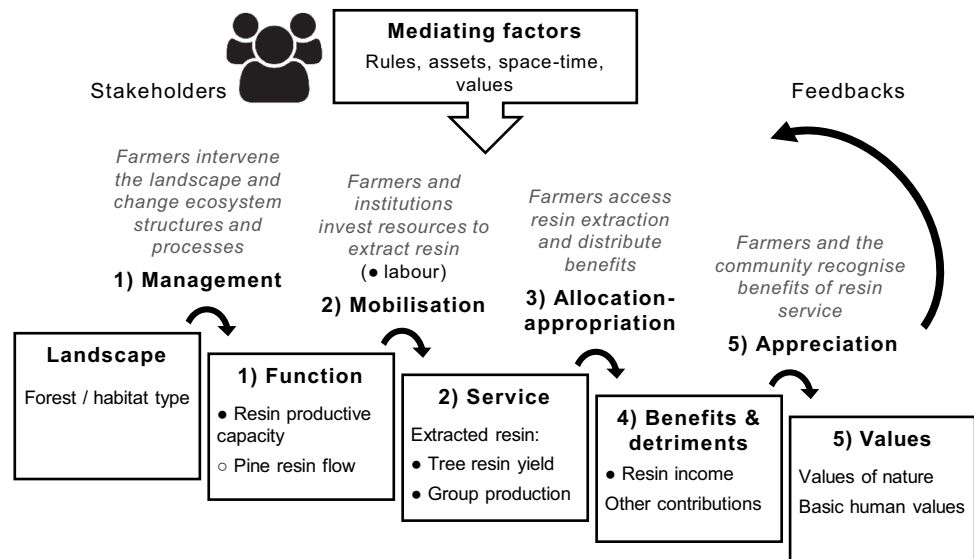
Mediating factors
Rules, assets, space-time, values

Stakeholders

Feedbacks

Farmers intervene the landscape and change ecosystem structures and processes

1) Management

Farmers and institutions invest resources to extract resin
(● labour)

2) Mobilisation

Farmers access resin extraction and distribute benefits

3) Allocation-appropriation

Farmers and the community recognise benefits of resin service

5) Appreciation

Landscape
Forest / habitat type

1) Function
● Resin productive capacity
○ Pine resin flow

2) Service
Extracted resin:
● Tree resin yield
● Group production

4) Benefits & detriments
● Resin income
Other contributions

5) Values
Values of nature
Basic human values